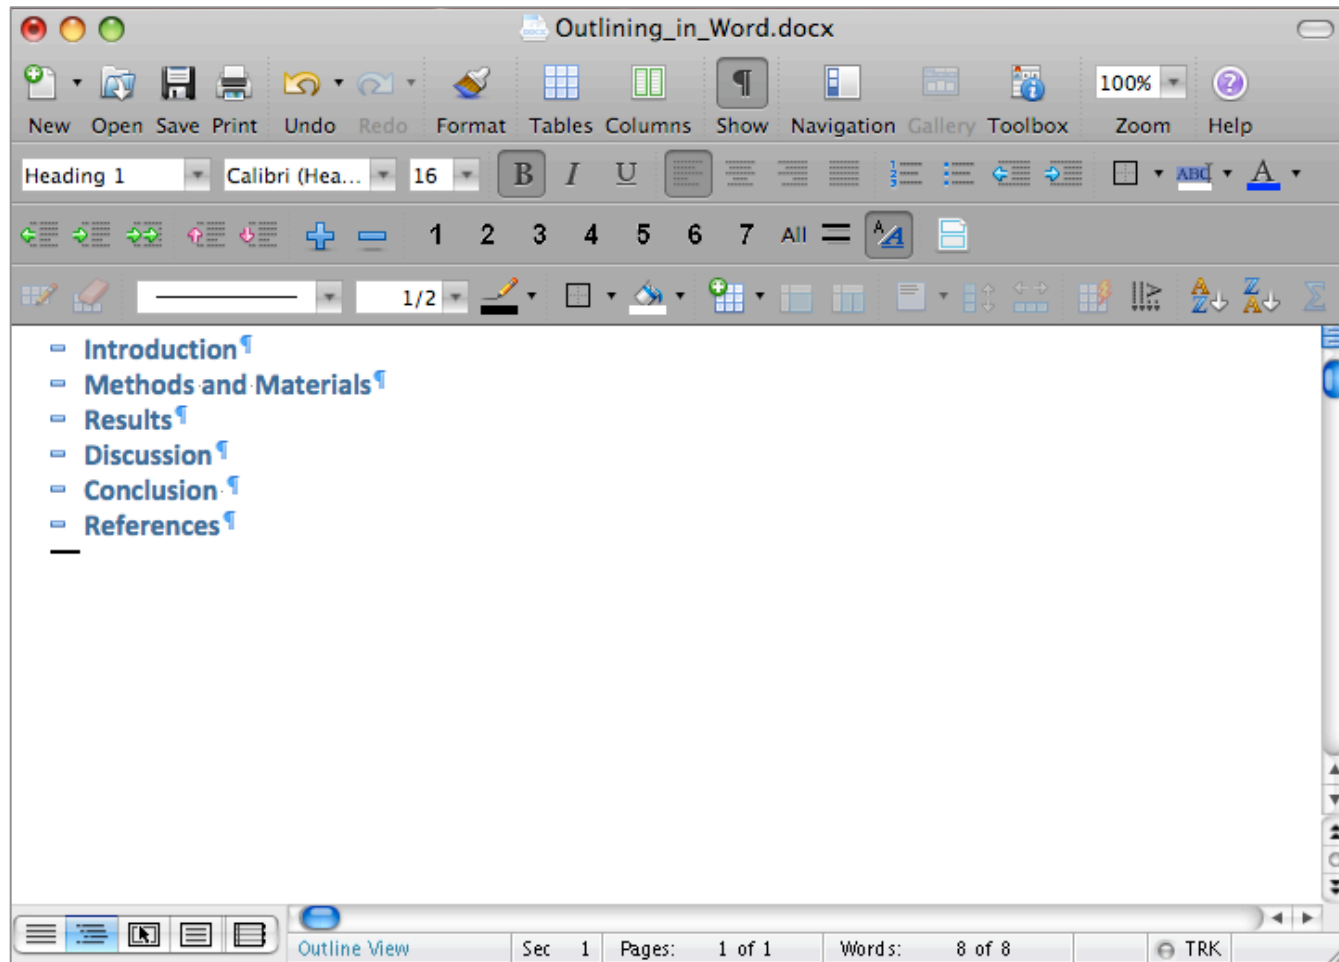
Outlining_in_Word.docx

New Open Save Print Undo Redo Format Tables Columns Show Navigation Gallery Toolbox 100% Zoom Help

Heading 1 Calibri (Hea... 16 B I U

1 2 3 4 5 6 7 All

1/2

Introduction¶
Methods and Materials¶
Results¶
Discussion¶
Conclusion ¶
References¶

Outline View Sec 1 Pages: 1 of 1 Words: 8 of 8 TRK